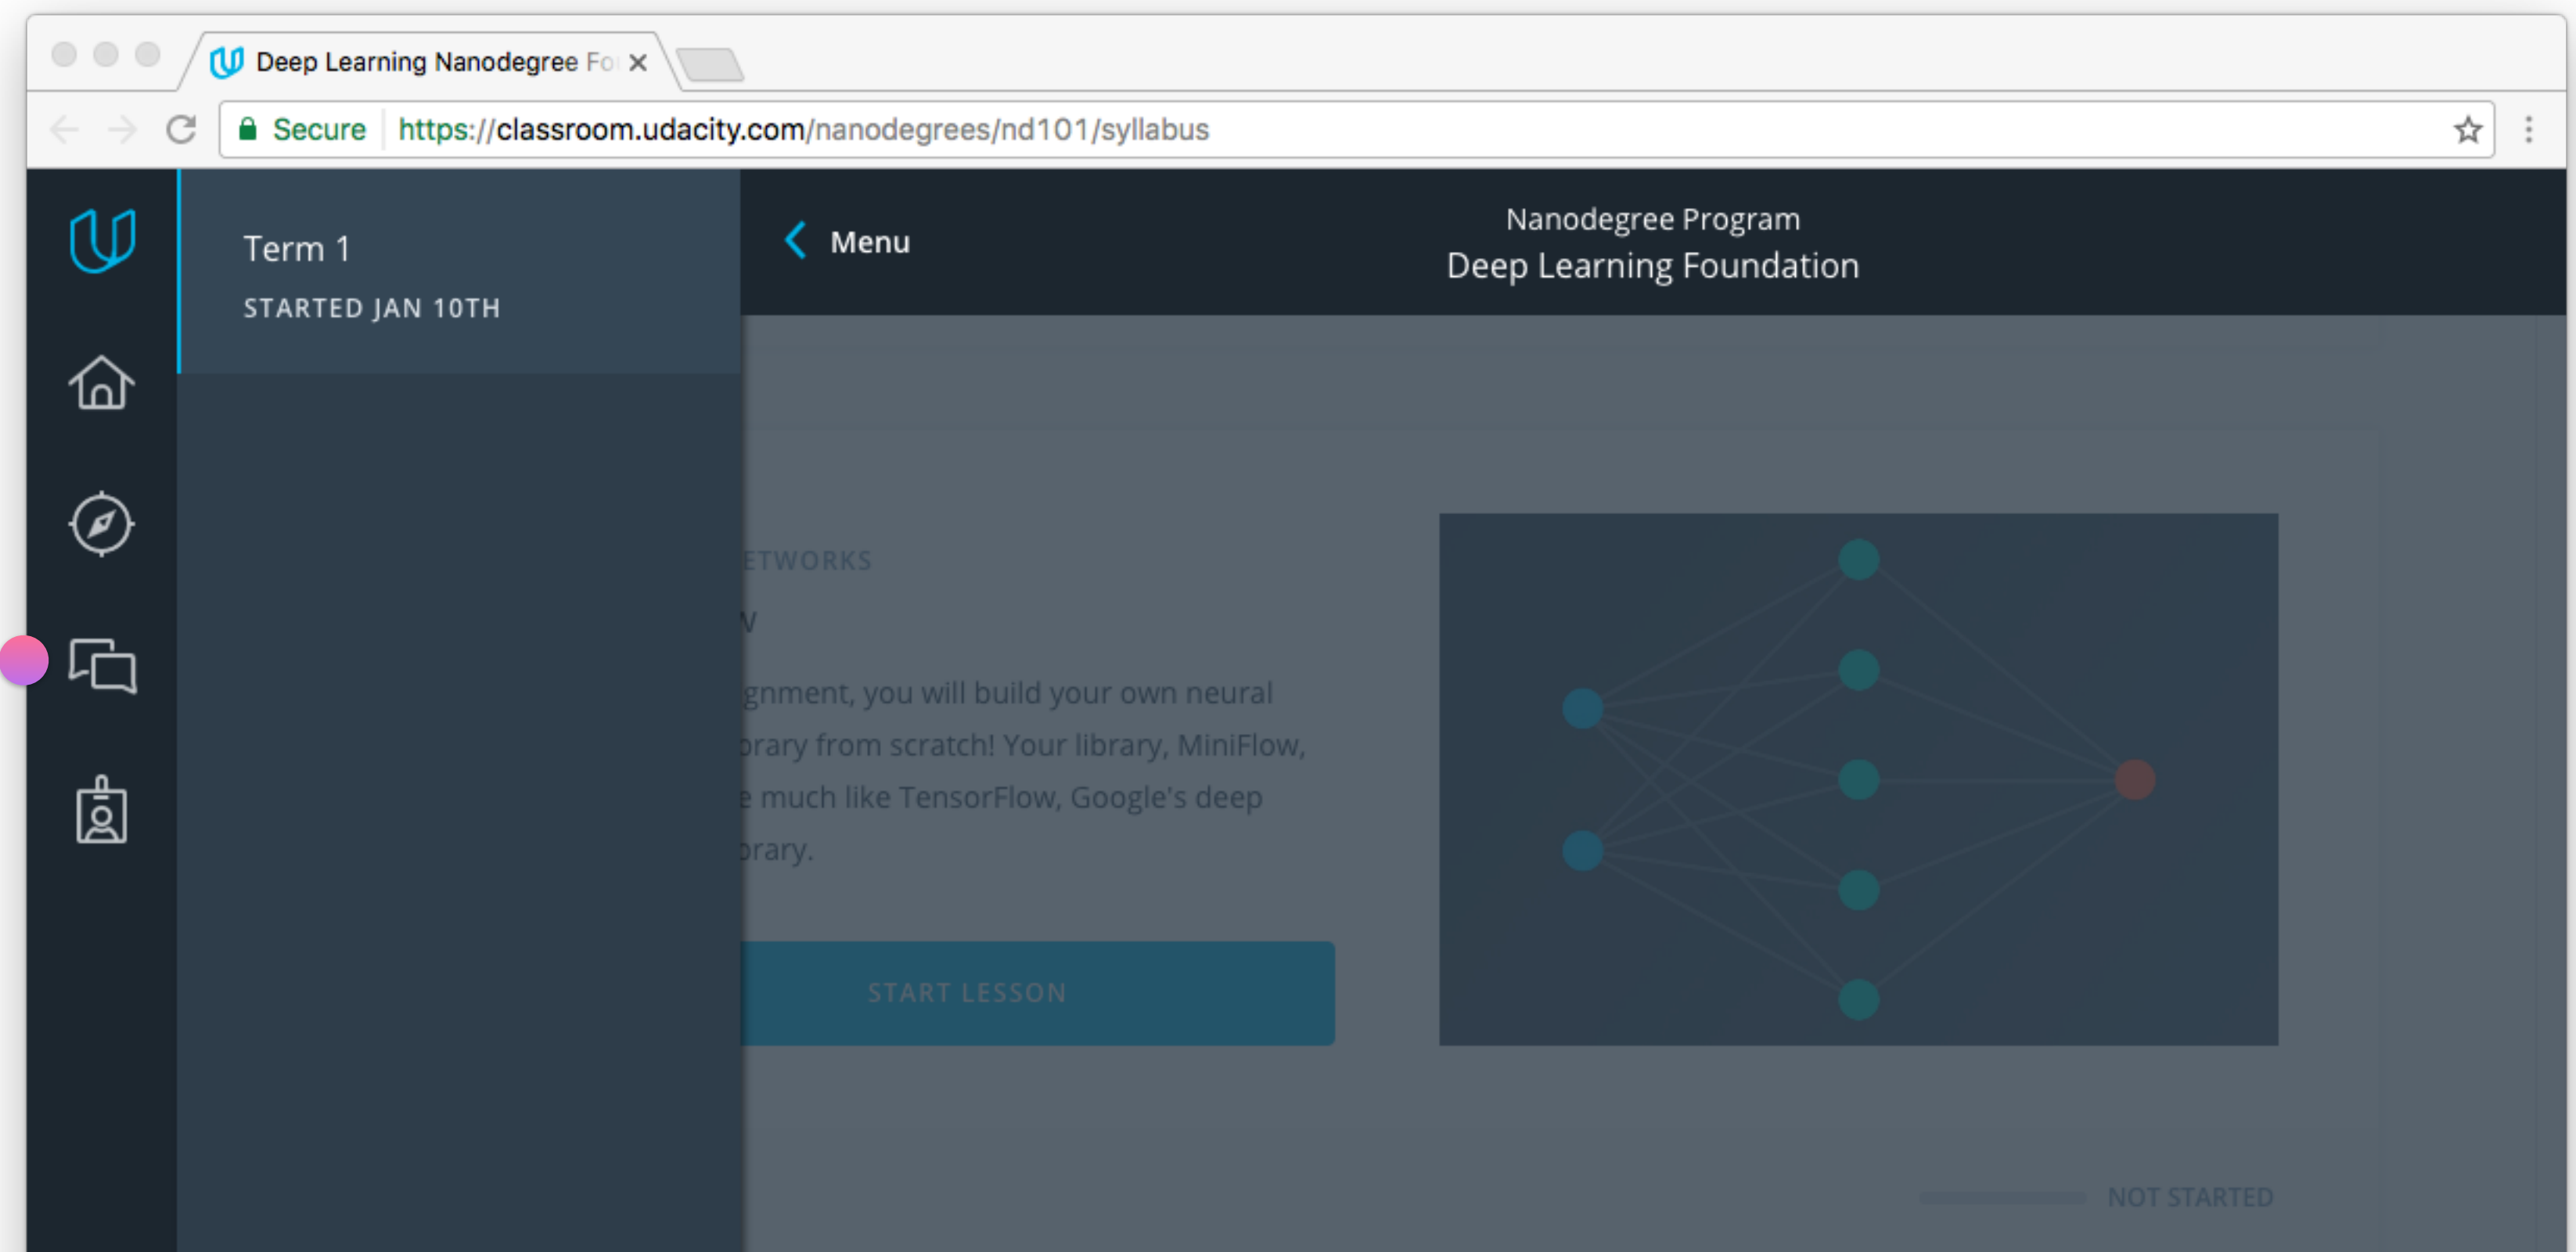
Deep Learning Nanodegree Fo ×

Secure https://classroom.udacity.com/nanodegrees/nd101/syllabus

Term 1
STARTED JAN 10TH

Menu

Nanodegree Program
Deep Learning Foundation

ETWORKS
V
gnment, you will build your own neural
brary from scratch! Your library, MiniFlow,
e much like TensorFlow, Google's deep
brary.

START LESSON

NOT STARTED